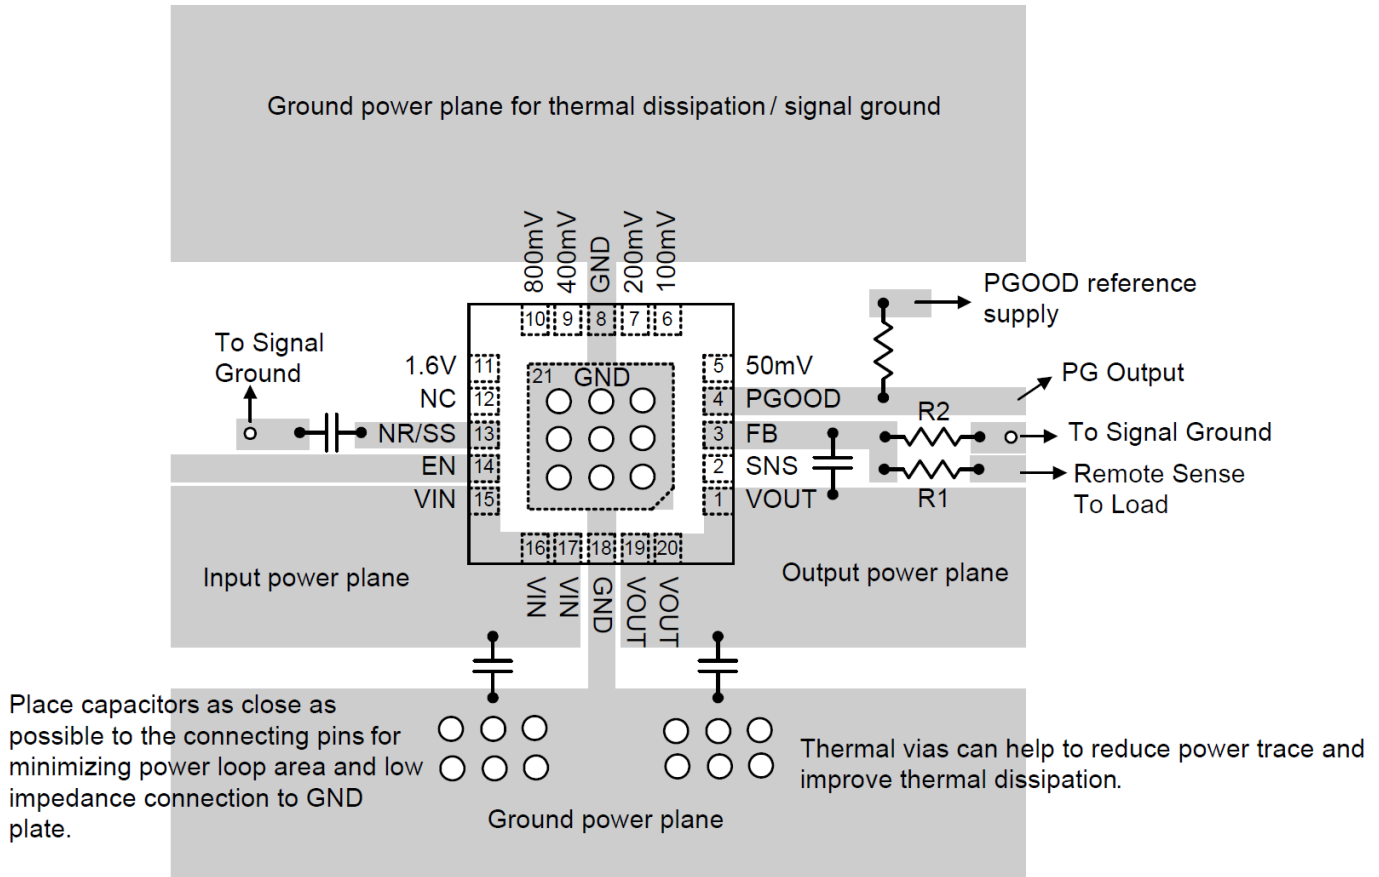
Ground power plane for thermal dissipation / signal ground

800mV
400mV
GND
200mV
100mV

10 9 8 7 6

PGOOD reference supply

To Signal Ground

1.6V 11
NC 12
NR/SS 13
EN 14
VIN 15

21 GND

5 50mV
4 PGOOD
3 FB
2 SNS
1 VOUT

PG Output

R2

To Signal Ground

Remote Sense To Load

R1

16 17 18 19 20

VIN
VIN
GND
VOUT
VOUT

Input power plane

Output power plane

Place capacitors as close as possible to the connecting pins for minimizing power loop area and low impedance connection to GND plate.

Thermal vias can help to reduce power trace and improve thermal dissipation.

Ground power plane